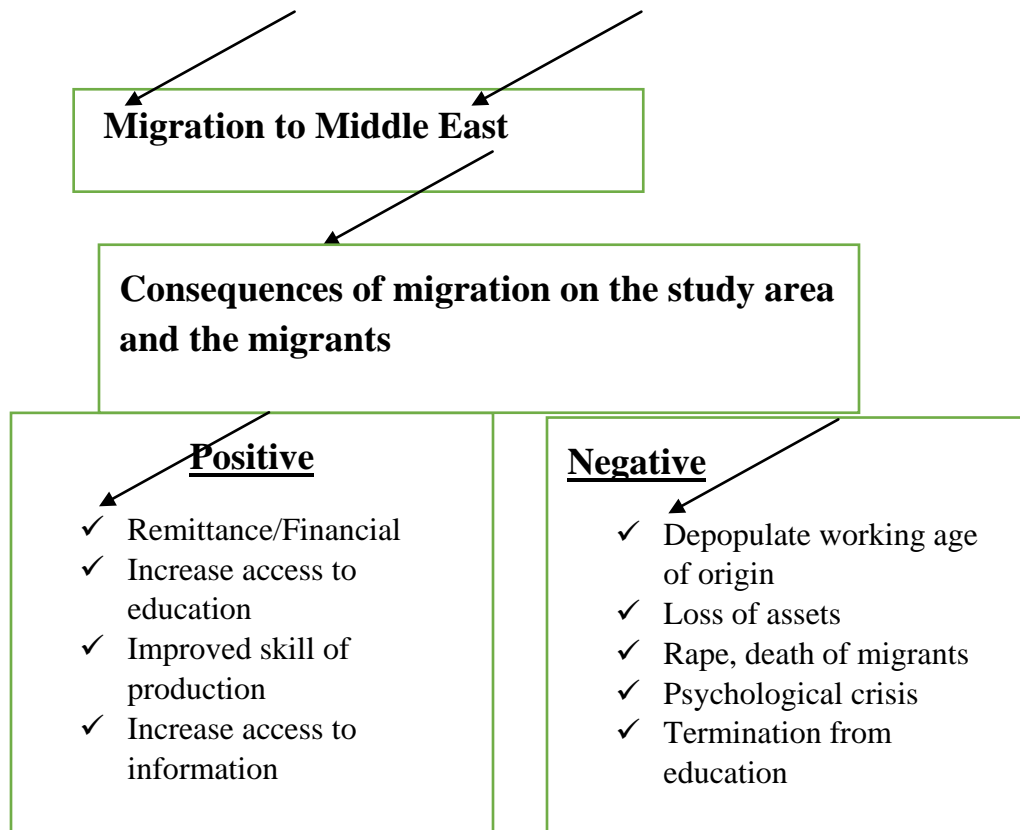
Migration to Middle East

Consequences of migration on the study area and the migrants

Positive

✓ Remittance/Financial
✓ Increase access to education
✓ Improved skill of production
✓ Increase access to information

Negative

✓ Depopulate working age of origin
✓ Loss of assets
✓ Rape, death of migrants
✓ Psychological crisis
✓ Termination from education